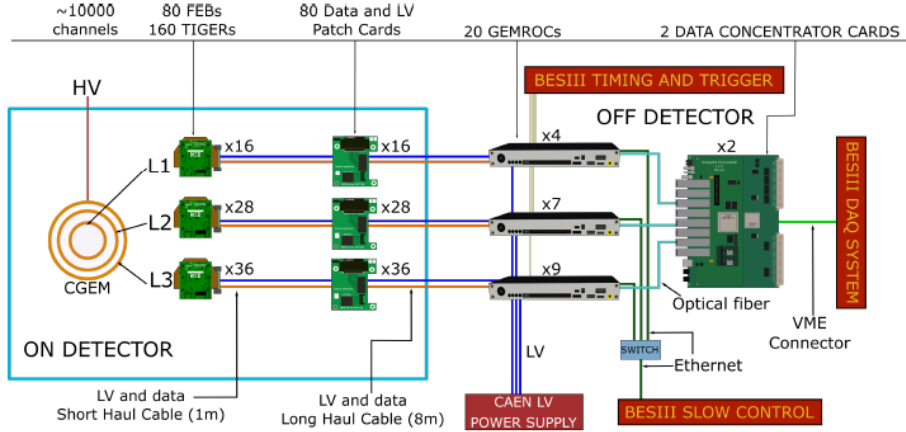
~10000 channels

80 FEBs
160 TIGERs

80 Data and LV
Patch Cards

20 GEMROCs

2 DATA CONCENTRATOR CARDS

BESIII TIMING AND TRIGGER

OFF DETECTOR

BESIII DAQ SYSTEM

HV

L1

L2

L3

CGEM

x16

x16

x28

x28

x36

x36

x4

x7

x9

x2

Optical fiber

VME
Connector

SWITCH

Ethernet

LV

ON DETECTOR

LV and data
Short Haul Cable (1m)

LV and data
Long Haul Cable (8m)

CAEN LV
POWER SUPPLY

BESIII SLOW CONTROL